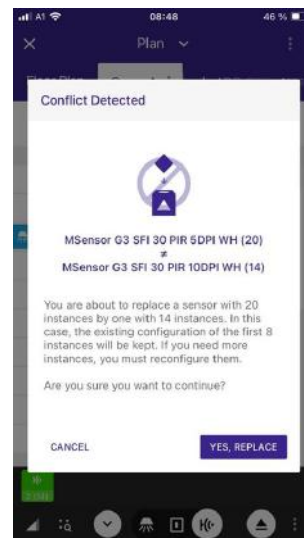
A1 08:48 46 %

Plan

Conflict Detected

MSensor G3 SFI 30 PIR 5DPI WH (20)
≠
MSensor G3 SFI 30 PIR 10DPI WH (14)

You are about to replace a sensor with 20 instances by one with 14 instances. In this case, the existing configuration of the first 8 instances will be kept. If you need more instances, you must reconfigure them.

Are you sure you want to continue?

CANCEL

YES, REPLACE